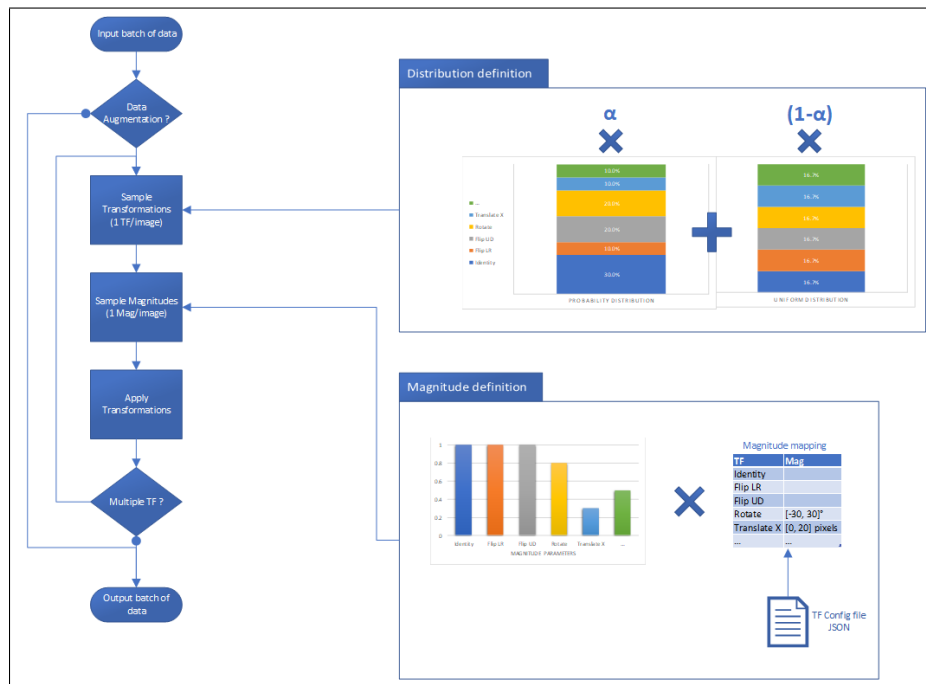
Input batch of data

Data Augmentation ?

Sample Transformations (1 TF/image)

Sample Magnitudes (1 Mag/image)

Apply Transformations

Multiple TF ?

Output batch of data

Distribution definition

α

(1-α)

...
Translate X
Rotate
Flip UD
Flip LR
Identity

10.0%
10.0%
20.0%
20.0%
10.0%
30.0%

PROBABILITY DISTRIBUTION

16.7%
16.7%
16.7%
16.7%
16.7%
16.7%

UNIFORM DISTRIBUTION

Magnitude definition

1
0.8
0.6
0.4
0.2
0

Identity
Flip LR
Flip UD
Rotate
Translate X
...

MAGNITUDE PARAMETERS

Magnitude mapping

| TF | Mag |
|---|---|
| Identity | |
| Flip LR | |
| Flip UD | |
| Rotate | [-30, 30]° |
| Translate X | [0, 20] pixels |
| ... | ... |

TF Config file JSON